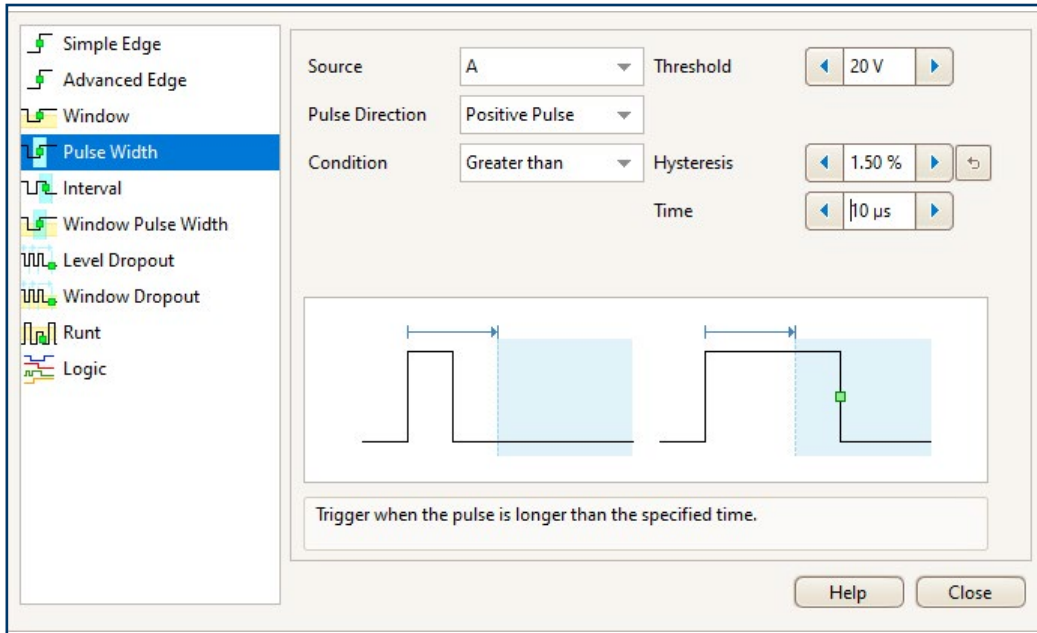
Simple Edge
Advanced Edge
Window
Pulse Width
Interval
Window Pulse Width
Level Dropout
Window Dropout
Runt
Logic

Source | A
Threshold | 20 V
Pulse Direction | Positive Pulse
Condition | Greater than
Hysteresis | 1.50 %
Time | 10 μs

Trigger when the pulse is longer than the specified time.

Help
Close